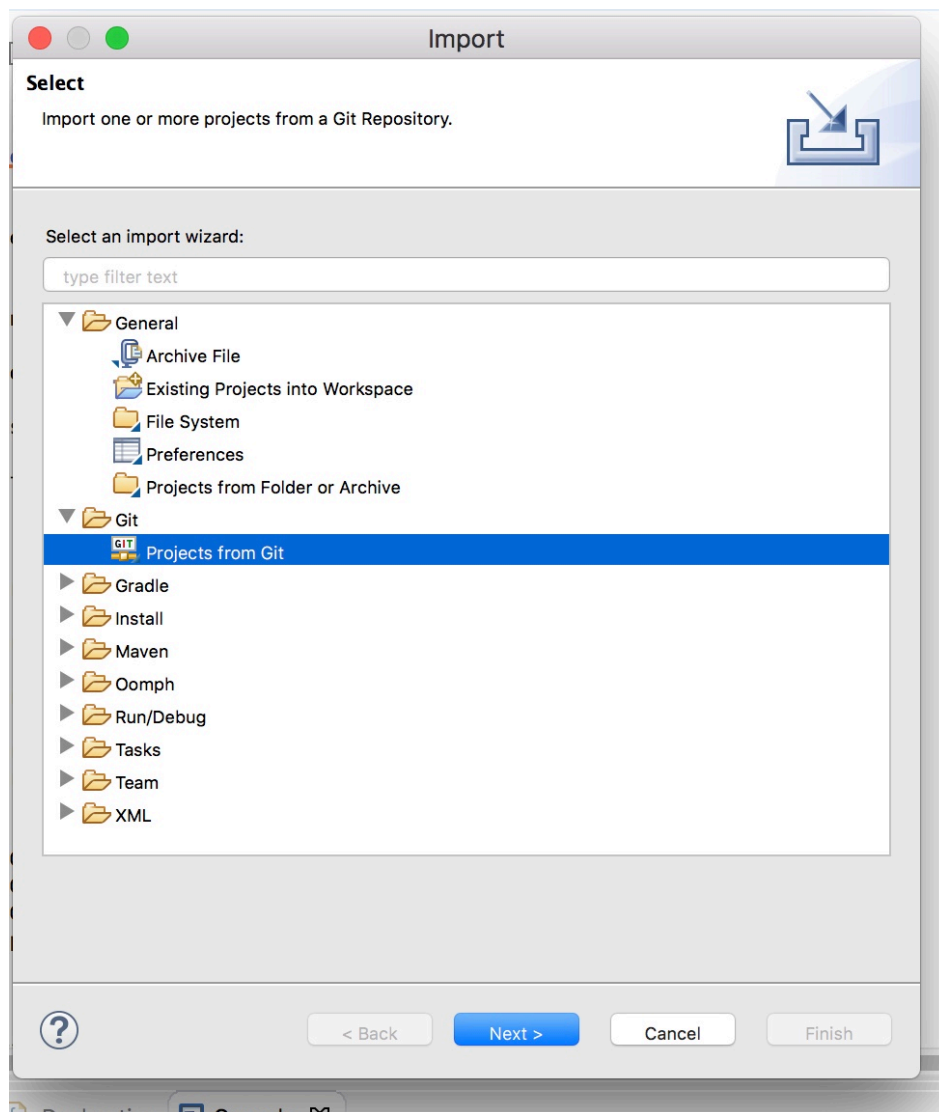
Import

Select

Import one or more projects from a Git Repository.

Select an import wizard:

type filter text

General
Archive File
Existing Projects into Workspace
File System
Preferences
Projects from Folder or Archive
Git
GIT
Projects from Git
Gradle
Install
Maven
Oomph
Run/Debug
Tasks
Team
XML

?

< Back
Next >
Cancel
Finish

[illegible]